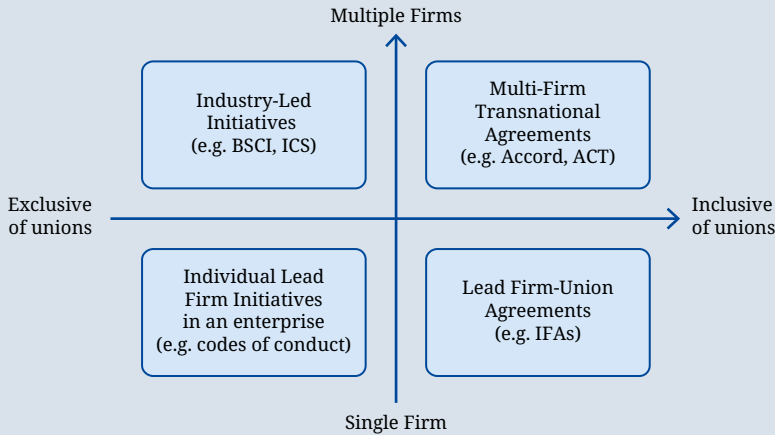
Multiple Firms

Industry-Led Initiatives (e.g. BSCI, ICS)

Multi-Firm Transnational Agreements (e.g. Accord, ACT)

Exclusive of unions

Inclusive of unions

Individual Lead Firm Initiatives in an enterprise (e.g. codes of conduct)

Lead Firm-Union Agreements (e.g. IFAs)

Single Firm